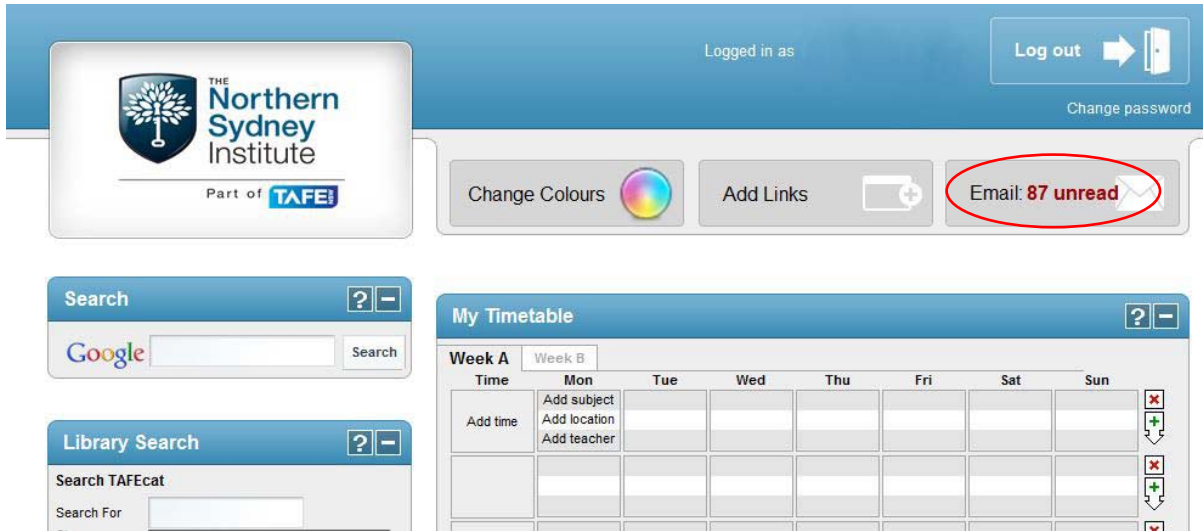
THE Northern Sydney Institute

Part of TAFE NSW

Logged in as

Log out

Change password

Change Colours

Add Links

Email: 87 unread

Search

Google

Search

Library Search

Search TAFEcat

Search For

My Timetable

Week A

Week B

| Time | Mon | Tue | Wed | Thu | Fri | Sat | Sun |
|---|---|---|---|---|---|---|---|
| Add time | Add subject<br>Add location<br>Add teacher | | | | | | |
| | | | | | | | |